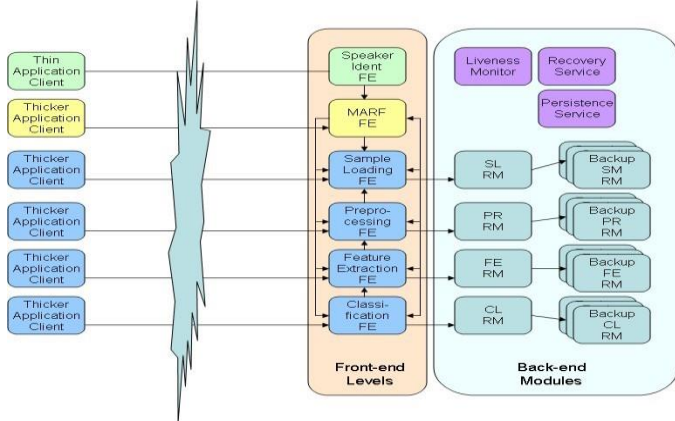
Thin Application Client

Thicker Application Client

Thicker Application Client

Thicker Application Client

Thicker Application Client

Thicker Application Client

Speaker Ident FE

MARF FE

Sample Loading FE

Preprocessing FE

Feature Extraction FE

Classification FE

Front-end Levels

Liveness Monitor

Recovery Service

Persistence Service

SL RM

PR RM

FE RM

CL RM

Backup SM RM

Backup PR RM

Backup FE RM

Backup CL RM

Back-end Modules